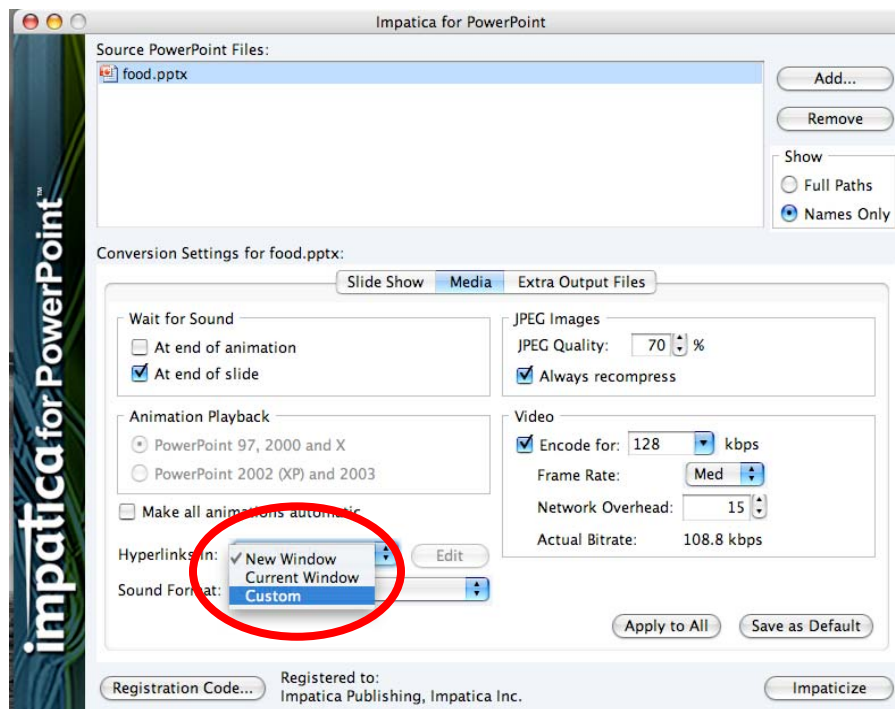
Impatica for PowerPoint

impatica™ for PowerPoint

Source PowerPoint Files:

food.pptx

Add...

Remove

Show

Full Paths

Names Only

Conversion Settings for food.pptx:

Slide Show | Media | Extra Output Files

Wait for Sound

At end of animation

At end of slide

Animation Playback

PowerPoint 97, 2000 and X

PowerPoint 2002 (XP) and 2003

Make all animations automatic

Hyperlinks in:

✓ New Window

Current Window

Custom

Edit

Sound Format:

JPEG Images

JPEG Quality: 70 %

Always recompress

Video

Encode for: 128 kbps

Frame Rate: Med

Network Overhead: 15

Actual Bitrate: 108.8 kbps

Apply to All

Save as Default

Registration Code...

Registered to:
Impatica Publishing, Impatica Inc.

Impaticize